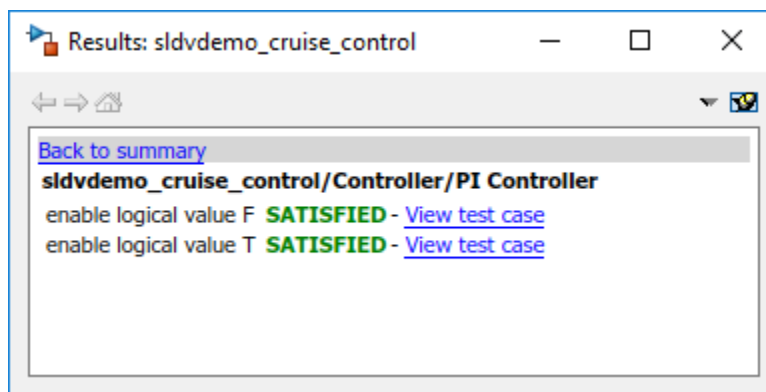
Results: sldvdemo_cruise_control

Back to summary

**sldvdemo_cruise_control/Controller/PI Controller**

enable logical value F SATISFIED - View test case

enable logical value T SATISFIED - View test case